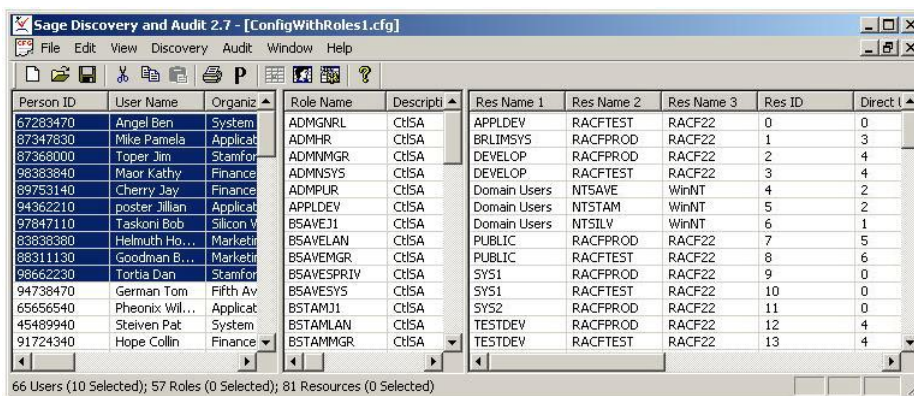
Sage Discovery and Audit 2.7 - [ConfigWithRoles1.cfg]

File Edit View Discovery Audit Window Help

P

| Person ID | User Name | Organiz |
|---|---|---|
| 67283470 | Angel Ben | System |
| 87347830 | Mike Pamela | Applicat |
| 87368000 | Toper Jim | Stamfor |
| 98383840 | Maor Kathy | Finance |
| 89753140 | Cherry Jay | Finance |
| 94362210 | poster Jillian | Applicat |
| 97847110 | Taskoni Bob | Silicon V |
| 83838380 | Helmuth Ho... | Marketi |
| 88311130 | Goodman B... | Marketi |
| 98662230 | Tortia Dan | Stamfor |
| 94738470 | German Tom | Fifth Av |
| 65656540 | Pheonix Wil... | Applicat |
| 45489940 | Steiven Pat | System |
| 91724340 | Hope Collin | Finance |

| Role Name | Descripti |
|---|---|
| ADMGNRL | CtlSA |
| ADMHR | CtlSA |
| ADMNMGR | CtlSA |
| ADMNSYS | CtlSA |
| ADMPUR | CtlSA |
| APPLDEV | CtlSA |
| B5AVEJ1 | CtlSA |
| B5AVELAN | CtlSA |
| B5AVEMGR | CtlSA |
| B5AVESPRIV | CtlSA |
| B5AVESYS | CtlSA |
| BSTAMJ1 | CtlSA |
| BSTAMLAN | CtlSA |
| BSTAMMGR | CtlSA |

| Res Name 1 | Res Name 2 | Res Name 3 | Res ID | Direct ( |
|---|---|---|---|---|
| APPLDEV | RACFTEST | RACF22 | 0 | 0 |
| BRLIMSYS | RACFPROD | RACF22 | 1 | 3 |
| DEVELOP | RACFPROD | RACF22 | 2 | 4 |
| DEVELOP | RACFTEST | RACF22 | 3 | 4 |
| Domain Users | NT5AVE | WinNT | 4 | 2 |
| Domain Users | NTSTAM | WinNT | 5 | 2 |
| Domain Users | NTSILV | WinNT | 6 | 1 |
| PUBLIC | RACFPROD | RACF22 | 7 | 5 |
| PUBLIC | RACFTEST | RACF22 | 8 | 6 |
| SYS1 | RACFPROD | RACF22 | 9 | 0 |
| SYS1 | RACFTEST | RACF22 | 10 | 0 |
| SYS2 | RACFPROD | RACF22 | 11 | 0 |
| TESTDEV | RACFPROD | RACF22 | 12 | 4 |
| TESTDEV | RACFTEST | RACF22 | 13 | 4 |

66 Users (10 Selected); 57 Roles (0 Selected); 81 Resources (0 Selected)